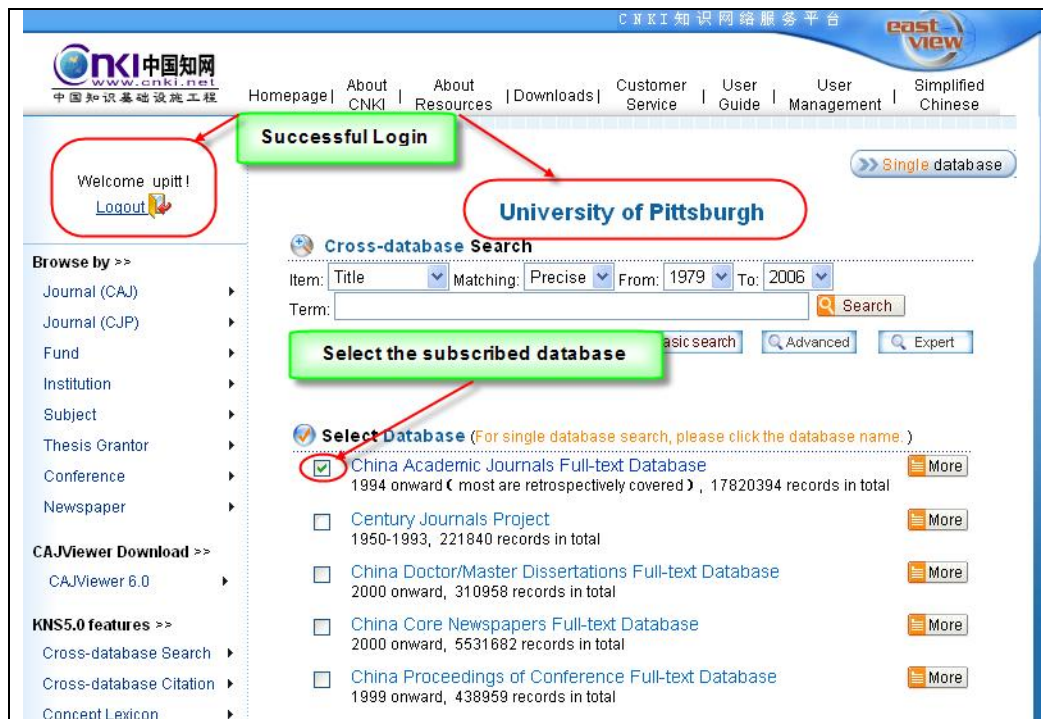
CNKI知识网络服务平台

east view

CNKI中国知网
www.cnki.net
中国知识基础设施工程

Homepage | About CNKI | About Resources | Downloads | Customer Service | User Guide | User Management | Simplified Chinese

Successful Login

Single database

Welcome upitt!
Logout

University of Pittsburgh

Cross-database Search

Item: Title Matching: Precise From: 1979 To: 2006

Term:

Search

Select the subscribed database

asic search

Advanced

Expert

Browse by >>
Journal (CAJ)
Journal (CJP)
Fund
Institution
Subject
Thesis Grantor
Conference
Newspaper

CAJViewer Download >>
CAJViewer 6.0

KNS5.0 features >>
Cross-database Search
Cross-database Citation
Concept Lexicon

Select Database (For single database search, please click the database name.)

China Academic Journals Full-text Database
1994 onward ( most are retrospectively covered ) , 17820394 records in total
More

Century Journals Project
1950-1993, 221840 records in total
More

China Doctor/Master Dissertations Full-text Database
2000 onward, 310958 records in total
More

China Core Newspapers Full-text Database
2000 onward, 5531682 records in total
More

China Proceedings of Conference Full-text Database
1999 onward, 438959 records in total
More